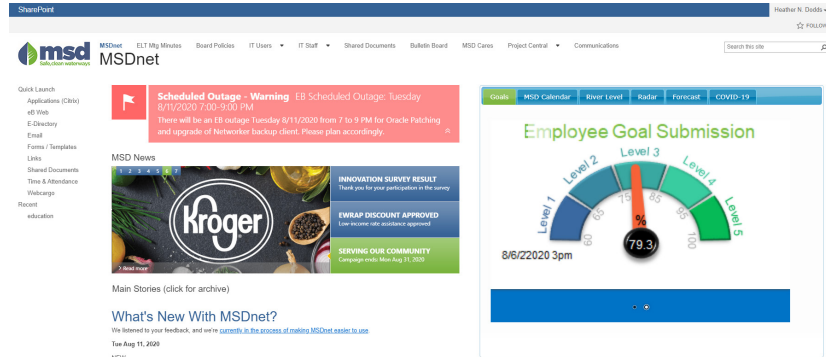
SharePoint

Heather N. Dodds

FOLLOW

msd
fabulous waterways

MSDnet ELT Mtg Minutes Board Policies IT Users IT Staff Shared Documents Bulletin Board MSD Cares Project Central Communications

Search this site

MSDnet

Quick Launch
Applications (Citrix)
eB Web
E-Directory
Email
Forms / Templates
Links
Shared Documents
Time & Attendance
Webcargo
Recent
education

Scheduled Outage - Warning EB Scheduled Outage: Tuesday 8/11/2020 7:00-9:00 PM
There will be an EB outage Tuesday 8/11/2020 from 7 to 9 PM for Oracle Patching and upgrade of Networker backup client. Please plan accordingly.

MSD News

1 2 3 4 5 6 7

Kroger

Read more

INNOVATION SURVEY RESULT
Thank you for your participation in the survey

EWRAP DISCOUNT APPROVED
Low-income rate assistance approved

SERVING OUR COMMUNITY
Campaign ends Mon Aug 31, 2020

Main Stories (click for archive)

What's New With MSDnet?

We listened to your feedback, and we're currently in the process of making MSDnet easier to use.

Tue Aug 11, 2020

Goals MSD Calendar River Level Radar Forecast COVID-19

Employee Goal Submission

Level 1 Level 2 Level 3 Level 4 Level 5

60 65 70 75 80 85 90 95 100

%

79.3

8/6/22020 3pm